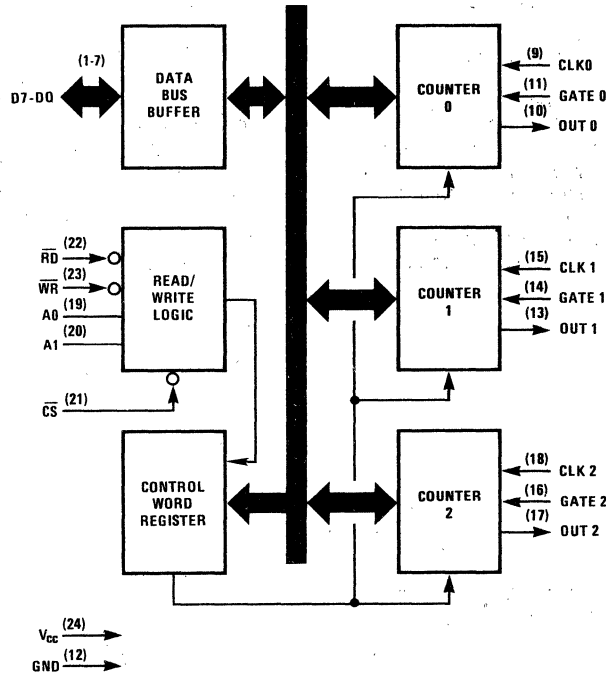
(1-7)
D7-D0

DATA BUS BUFFER

(22)
$\overline{RD}$
(23)
$\overline{WR}$
(19)
A0
(20)
A1

READ/ WRITE LOGIC

(21)
$\overline{CS}$

CONTROL WORD REGISTER

COUNTER 0

(9) CLK0
(11) GATE 0
(10) OUT 0

COUNTER 1

(15) CLK 1
(14) GATE 1
(13) OUT 1

COUNTER 2

(18) CLK 2
(16) GATE 2
(17) OUT 2

$V_{cc}$ (24)
GND (12)